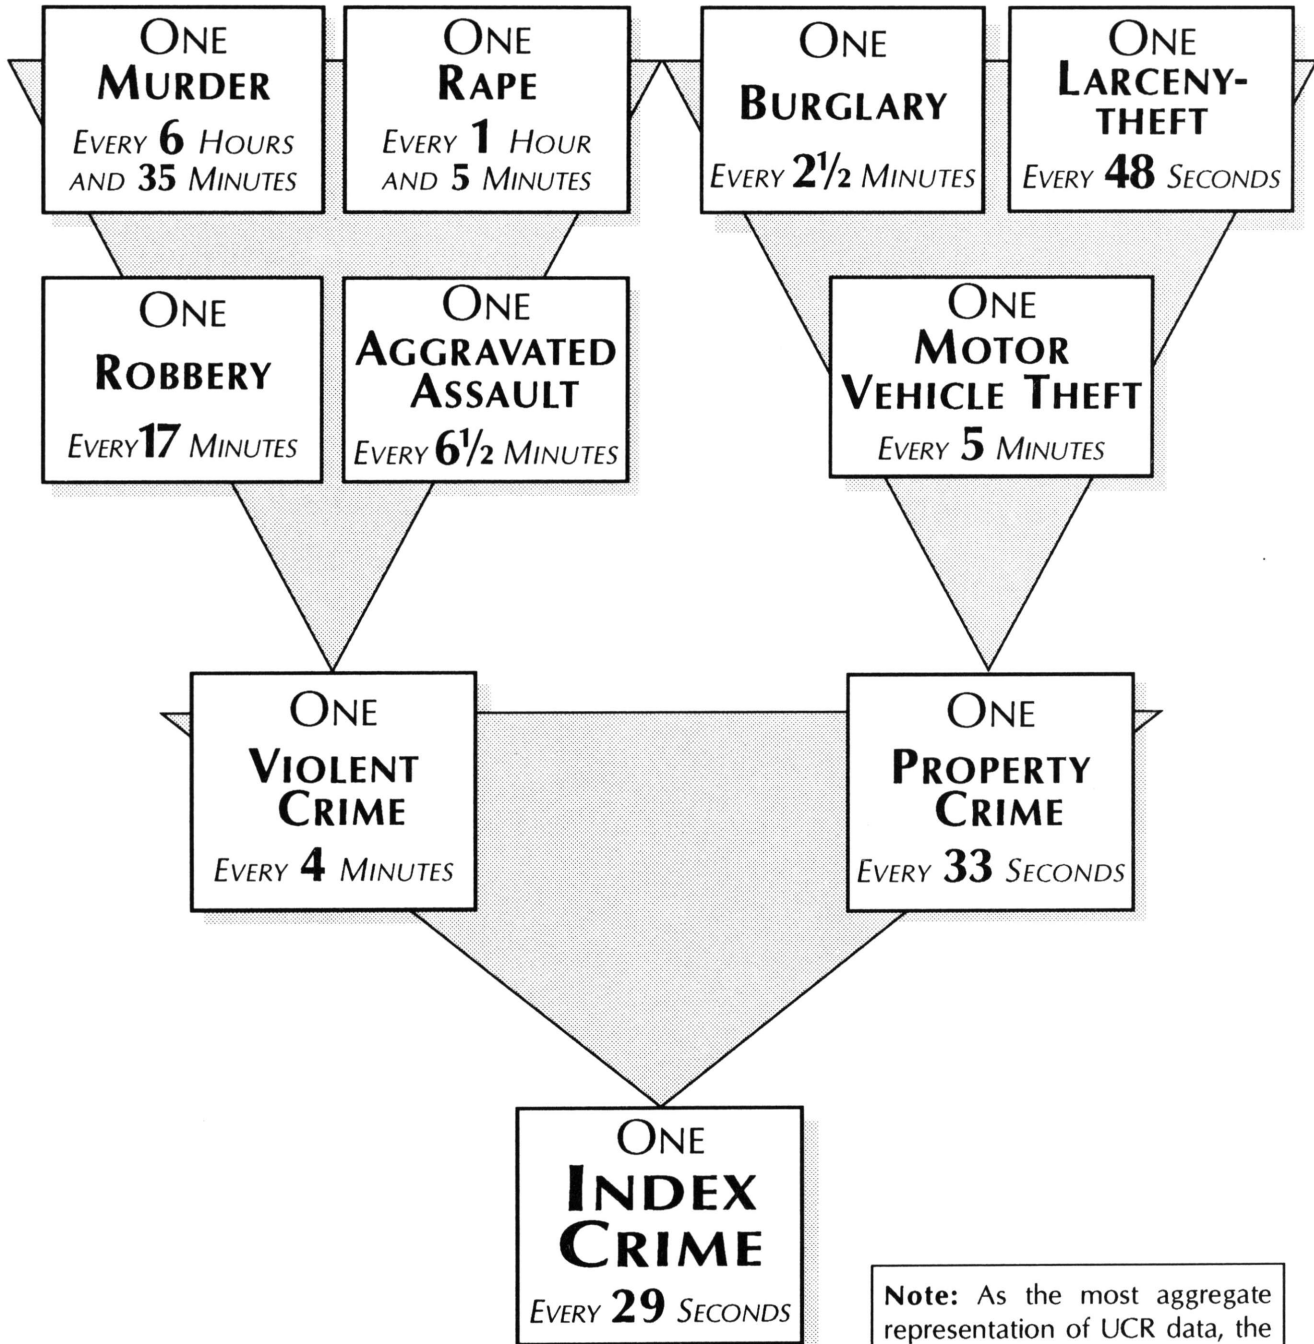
ONE
MURDER
EVERY 6 HOURS AND 35 MINUTES

ONE
RAPE
EVERY 1 HOUR AND 5 MINUTES

ONE
BURGLARY
EVERY $2\frac{1}{2}$ MINUTES

ONE
LARCENY-THEFT
EVERY 48 SECONDS

ONE
ROBBERY
EVERY17 MINUTES

ONE
AGGRAVATED ASSAULT
EVERY $6\frac{1}{2}$ MINUTES

ONE
MOTOR VEHICLE THEFT
EVERY 5 MINUTES

ONE
VIOLENT CRIME
EVERY 4 MINUTES

ONE
PROPERTY CRIME
EVERY 33 SECONDS

ONE
INDEX CRIME
EVERY 29 SECONDS

Note: As the most aggregate representation of UCR data, the